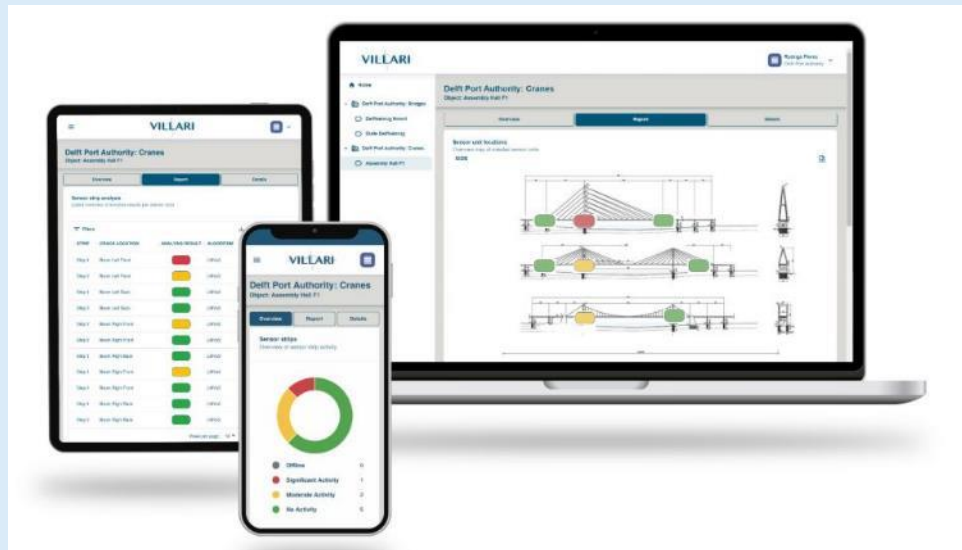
VILLARI

Delft Port Authority: Cranes
Object: Assembly Hall F1

Overview
Report
Details

Sensor and locations

Delft Port Authority: Cranes
Object: Assembly Hall F1

Overview
Report
Details

Sensor strip analysis

Filters

VILLARI

Delft Port Authority: Cranes
Object: Assembly Hall F1

Overview
Report
Details

Sensor strips
Overview of sensor strip activity

Offline
Significant Activity 1
Moderate Activity 2
No Activity 5